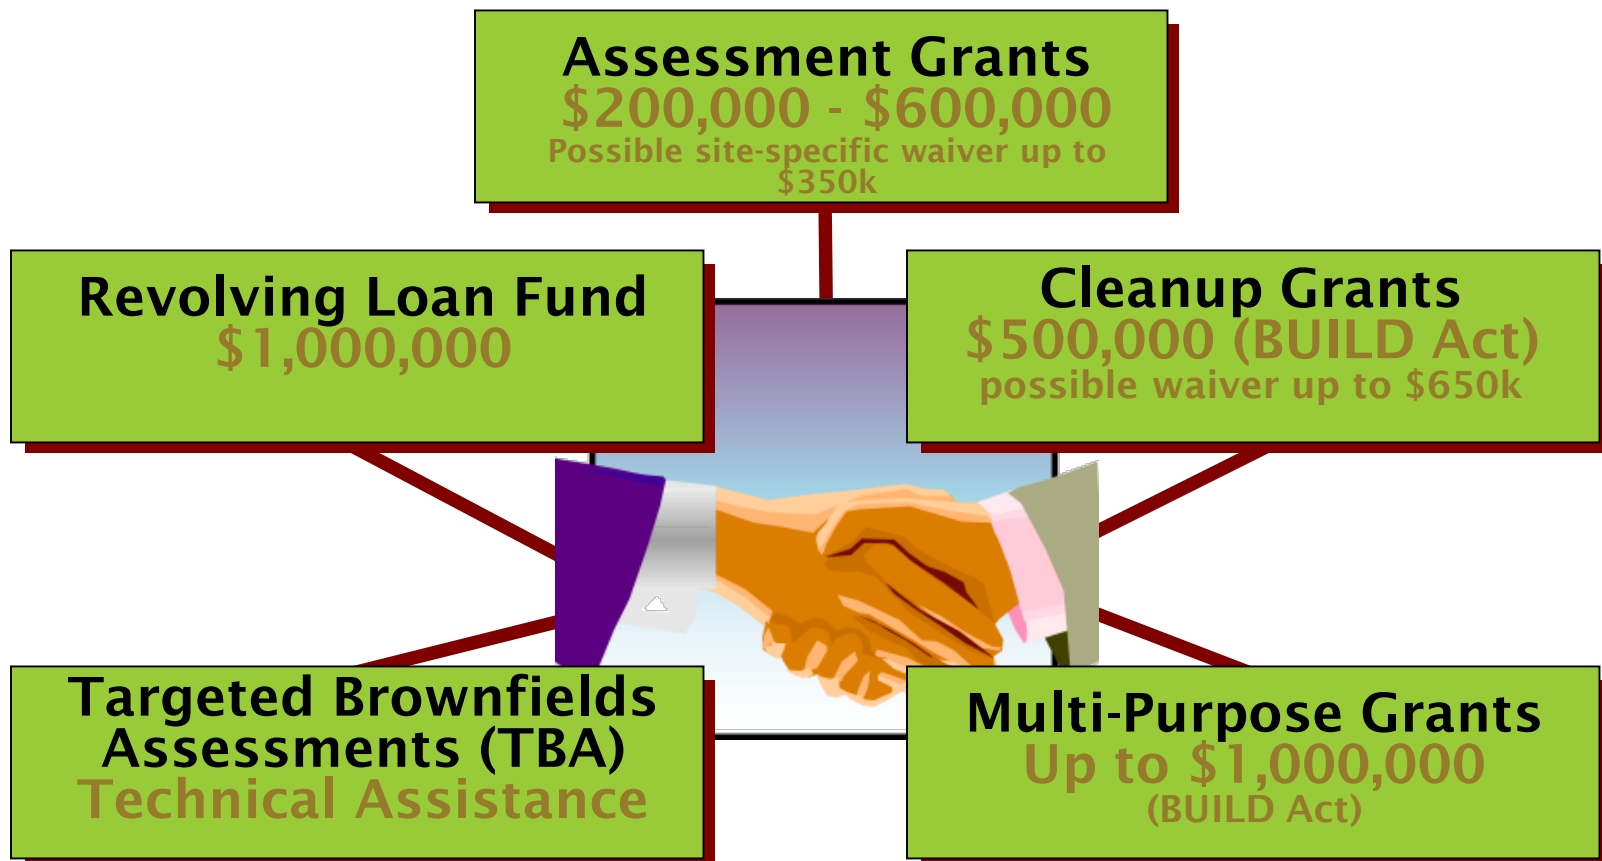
Assessment Grants
$200,000 - $600,000
Possible site-specific waiver up to $350k

Revolving Loan Fund
$1,000,000

Cleanup Grants
$500,000 (BUILD Act)
possible waiver up to $650k

Targeted Brownfields Assessments (TBA)
Technical Assistance

Multi-Purpose Grants
Up to $1,000,000
(BUILD Act)